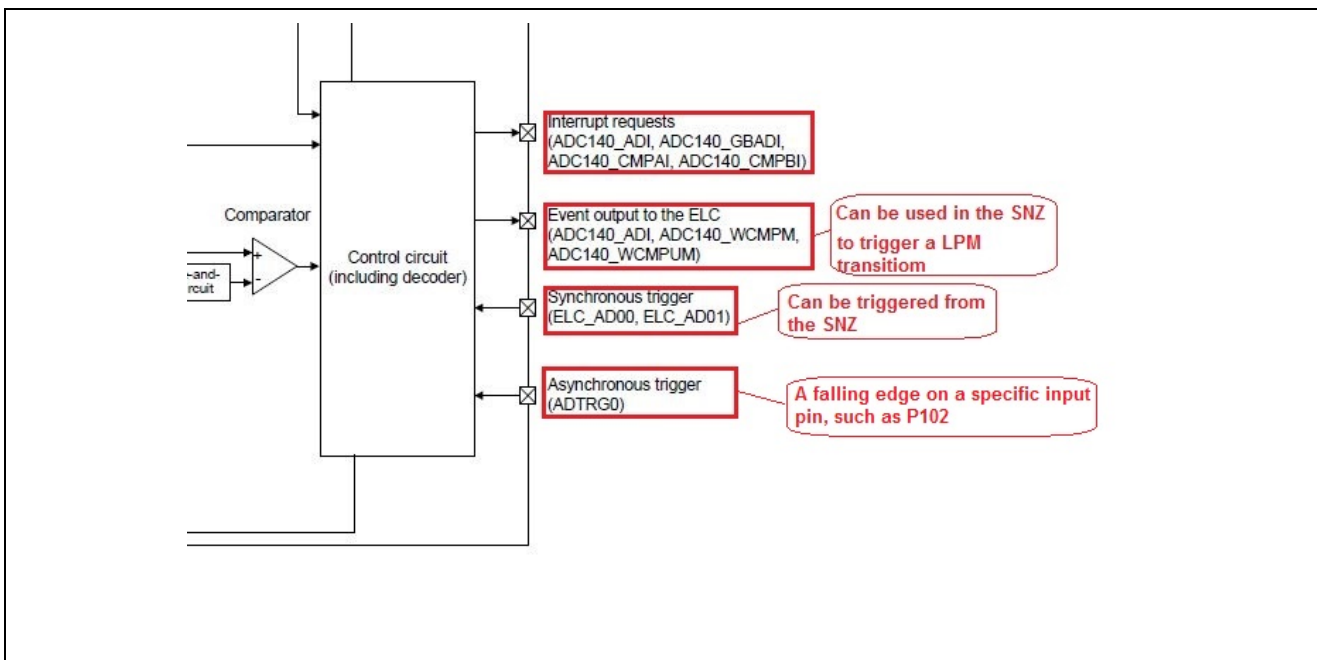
Comparator

+

-

-and-
rcuit

Control circuit
(including decoder)

Interrupt requests
(ADC140_ADI, ADC140_GBADI,
ADC140_CMPAI, ADC140_CMPBI)

Event output to the ELC
(ADC140_ADI, ADC140_WCMPM,
ADC140_WCMPUM)

Can be used in the SNZ to trigger a LPM transitiom

Synchronous trigger
(ELC_AD00, ELC_AD01)

Can be triggered from the SNZ

Asynchronous trigger
(ADTRG0)

A falling edge on a specific input pin, such as P102